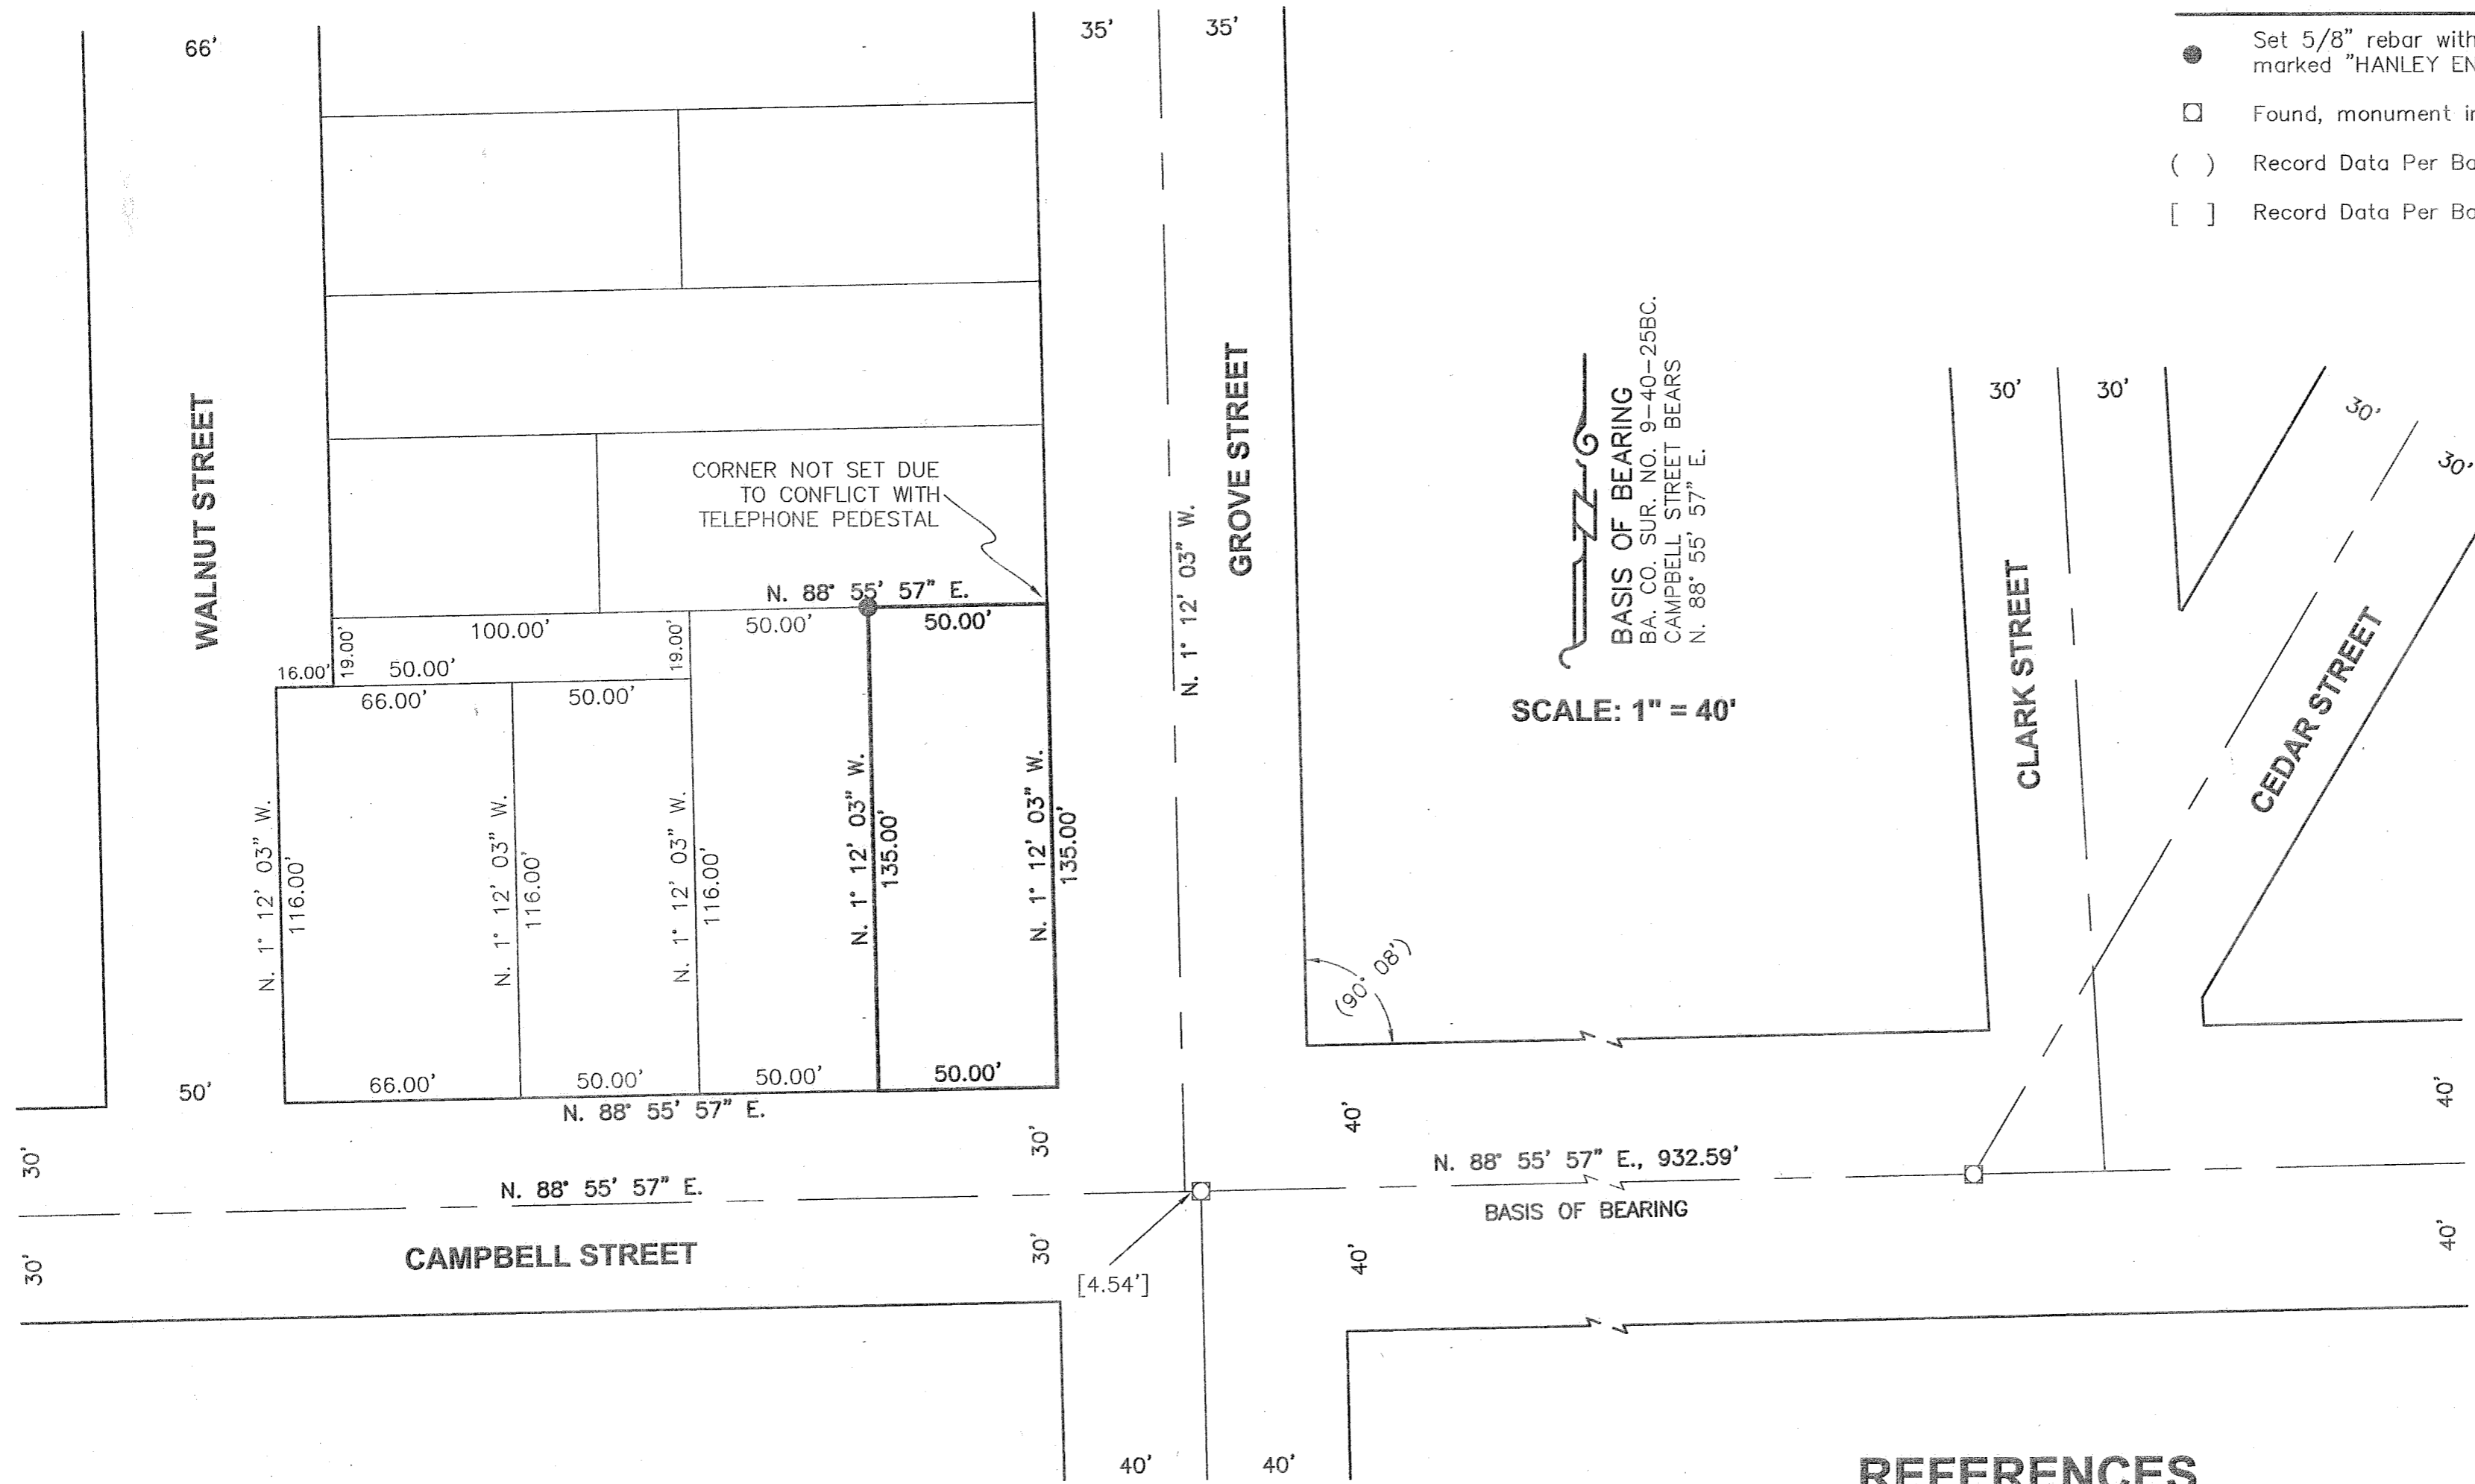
66'

35'

35'

Set 5/8" rebar with
marked "HANLEY EN

Found, monument i

( ) Record Data Per Ba

[ ] Record Data Per Ba

WALNUT STREET

GROVE STREET

CORNER NOT SET DUE TO CONFLICT WITH TELEPHONE PEDESTAL

N. 88° 55' 57" E.

100.00'

19.00'

19.00'

50.00'

50.00'

16.00'

50.00'

66.00'

50.00'

N. 1° 12' 03" W.

N. 1° 12' 03" W.

116.00'

N. 1° 12' 03" W.

116.00'

N. 1° 12' 03" W.

116.00'

N. 1° 12' 03" W.

135.00'

N. 1° 12' 03" W.

135.00'

66.00'

50.00'

50.00'

50.00'

N. 88° 55' 57" E.

50'

BASIS OF BEARING
BA. CO. SUR. NO. 9-40-25BC.
CAMPBELL STREET BEARS
N. 88° 55' 57" E.

SCALE: 1" = 40'

30'

30'

30'

30'

CLARK STREET

CEDAR STREET

(90° 08')

40'

40'

30'

30'

N. 88° 55' 57" E.

N. 88° 55' 57" E., 932.59'

BASIS OF BEARING

30'

30'

CAMPBELL STREET

[4.54']

40'

40'

40'

40'

REFERENCES